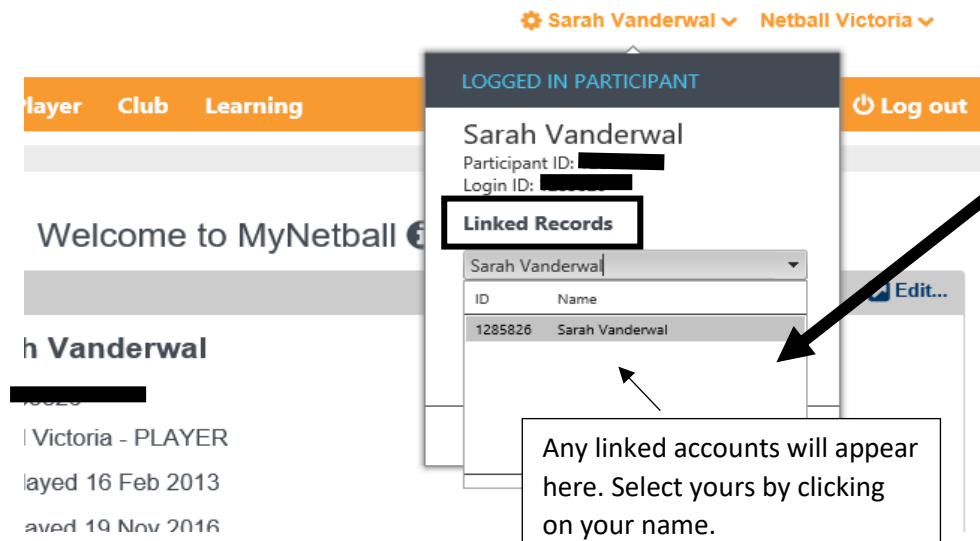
Sarah Vanderwal Netball Victoria

Player Club Learning

Log out

LOGGED IN PARTICIPANT

Sarah Vanderwal
Participant ID: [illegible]
Login ID: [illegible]

Linked Records

Sarah Vanderwal

| ID | Name |
|---|---|
| 1285826 | Sarah Vanderwal |

Welcome to MyNetball

Edit...

h Vanderwal

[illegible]

Victoria - PLAYER

layed 16 Feb 2013

ayed 19 Nov 2016

Any linked accounts will appear here. Select yours by clicking on your name.